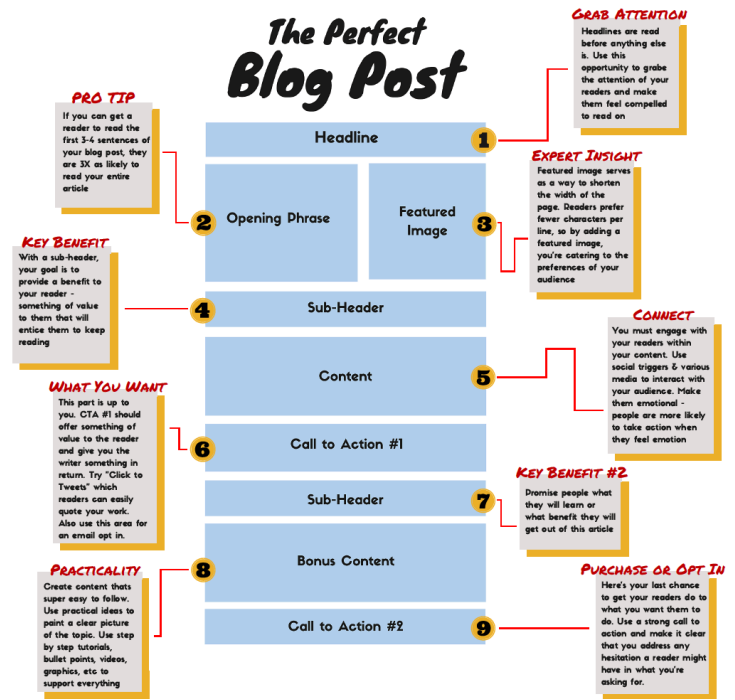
The Perfect
Blog Post

Grab Attention
Headlines are read before anything else is. Use this opportunity to grabe the attention of your readers and make them feel compelled to read on

Pro Tip
If you can get a reader to read the first 3-4 sentences of your blog post, they are 3X as likely to read your entire article

Headline
1

Expert Insight
Featured image serves as a way to shorten the width of the page. Readers prefer fewer characters per line, so by adding a featured image, you're catering to the preferences of your audience

2
Opening Phrase

Featured Image
3

Key Benefit
With a sub-header, your goal is to provide a benefit to your reader - something of value to them that will entice them to keep reading

4
Sub-Header

Connect
You must engage with your readers within your content. Use social triggers & various media to interact with your audience. Make them emotional - people are more likely to take action when they feel emotion

Content
5

What You Want
This part is up to you. CTA #1 should offer something of value to the reader and give you the writer something in return. Try "Click to Tweets" which readers can easily quote your work. Also use this area for an email opt in.

6
Call to Action #1

Key Benefit #2
Promise people what they will learn or what benefit they will get out of this article

Sub-Header
7

Bonus Content

Practicality
Create content thats super easy to follow. Use practical ideas to paint a clear picture of the topic. Use step by step tutorials, bullet points, videos, graphics, etc to support everything

8

Purchase or Opt In
Here's your last chance to get your readers do to what you want them to do. Use a strong call to action and make it clear that you address any hesitation a reader might have in what you're asking for.

Call to Action #2
9